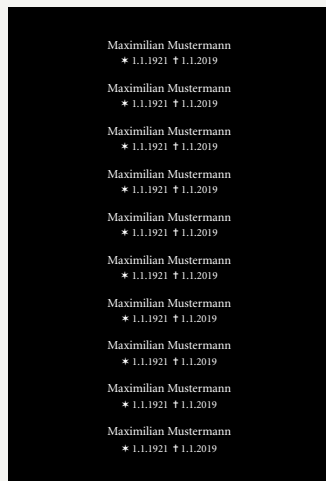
Maximilian Mustermann
✶ 1.1.1921 ✝ 1.1.2019

Maximilian Mustermann
✶ 1.1.1921 ✝ 1.1.2019

Maximilian Mustermann
✶ 1.1.1921 ✝ 1.1.2019

Maximilian Mustermann
✶ 1.1.1921 ✝ 1.1.2019

Maximilian Mustermann
✶ 1.1.1921 ✝ 1.1.2019

Maximilian Mustermann
✶ 1.1.1921 ✝ 1.1.2019

Maximilian Mustermann
✶ 1.1.1921 ✝ 1.1.2019

Maximilian Mustermann
✶ 1.1.1921 ✝ 1.1.2019

Maximilian Mustermann
✶ 1.1.1921 ✝ 1.1.2019

Maximilian Mustermann
✶ 1.1.1921 ✝ 1.1.2019